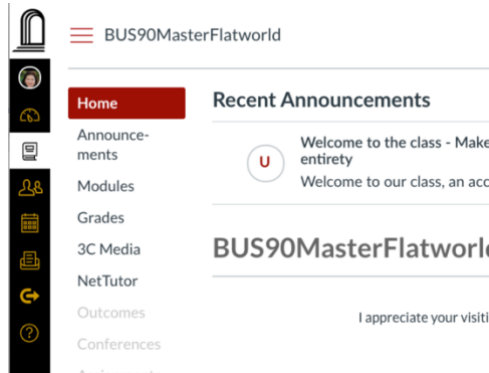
BUS90MasterFlatworld

Home
Announcements
Modules
Grades
3C Media
NetTutor
Outcomes
Conferences

Recent Announcements

U

Welcome to the class - Make
entirety
Welcome to our class, an acc

BUS90MasterFlatworl

I appreciate your visiti